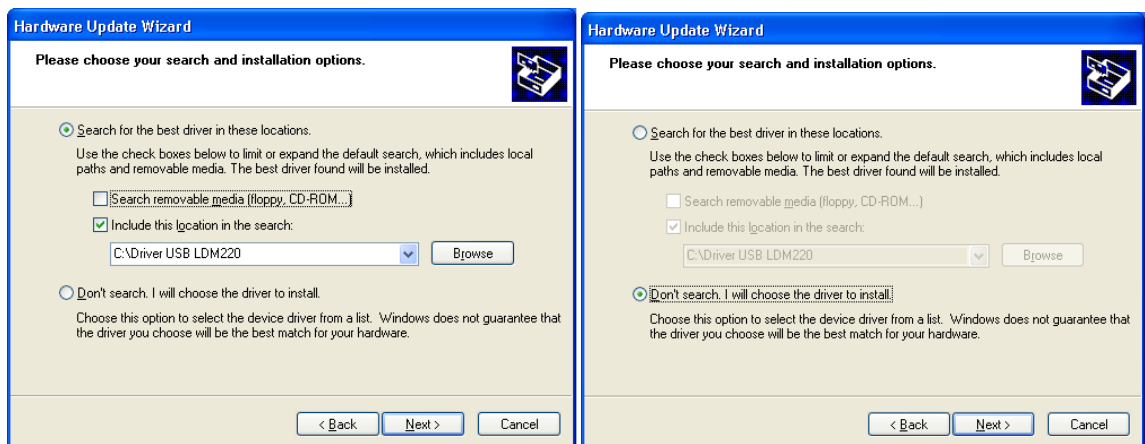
Hardware Update Wizard

Please choose your search and installation options.

Search for the best driver in these locations.

Use the check boxes below to limit or expand the default search, which includes local paths and removable media. The best driver found will be installed.

Search removable media (floppy, CD-ROM...)

Include this location in the search:

C:\Driver USB LDM220

Browse

Don't search. I will choose the driver to install.

Choose this option to select the device driver from a list. Windows does not guarantee that the driver you choose will be the best match for your hardware.

< Back

Next >

Cancel

Hardware Update Wizard

Please choose your search and installation options.

Search for the best driver in these locations.

Use the check boxes below to limit or expand the default search, which includes local paths and removable media. The best driver found will be installed.

Search removable media (floppy, CD-ROM...)

Include this location in the search:

C:\Driver USB LDM220

Browse

Don't search. I will choose the driver to install.

Choose this option to select the device driver from a list. Windows does not guarantee that the driver you choose will be the best match for your hardware.

< Back

Next >

Cancel